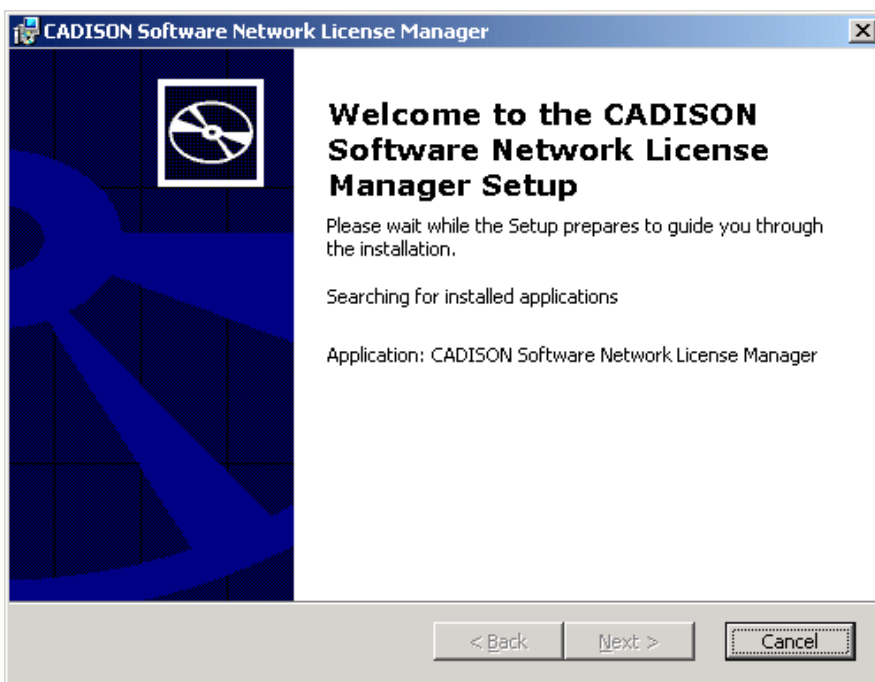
CADISON Software Network License Manager

Welcome to the CADISON Software Network License Manager Setup

Please wait while the Setup prepares to guide you through the installation.

Searching for installed applications

Application: CADISON Software Network License Manager

< Back
Next >
Cancel